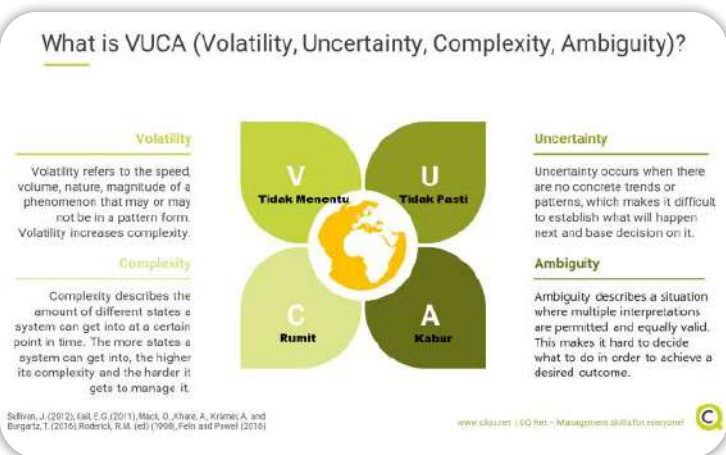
What is VUCA (Volatility, Uncertainty, Complexity, Ambiguity)?

Volatility

Volatility refers to the speed, volume, nature, magnitude of a phenomenon that may or may not be in a pattern form. Volatility increases complexity.

Complexity

Complexity describes the amount of different states a system can get into at a certain point in time. The more states a system can get into, the higher its complexity and the harder it gets to manage it.

V
Tidak Menentu

U
Tidak Pasti

C
Rumit

A
Kabur

Uncertainty

Uncertainty occurs when there are no concrete trends or patterns, which makes it difficult to establish what will happen next and base decision on it.

Ambiguity

Ambiguity describes a situation where multiple interpretations are permitted and equally valid. This makes it hard to decide what to do in order to achieve a desired outcome.

Sullivan, J. (2012), Kail, E.G. (2011), Mack, O., Khare, A., Krämer, A. and Burgartz, T. (2016), Roderick, R.M. (ed) (1998), Fein and Pawel (2016)

www.cliqu.net | CQ Net – Management skills for everyone!

Q